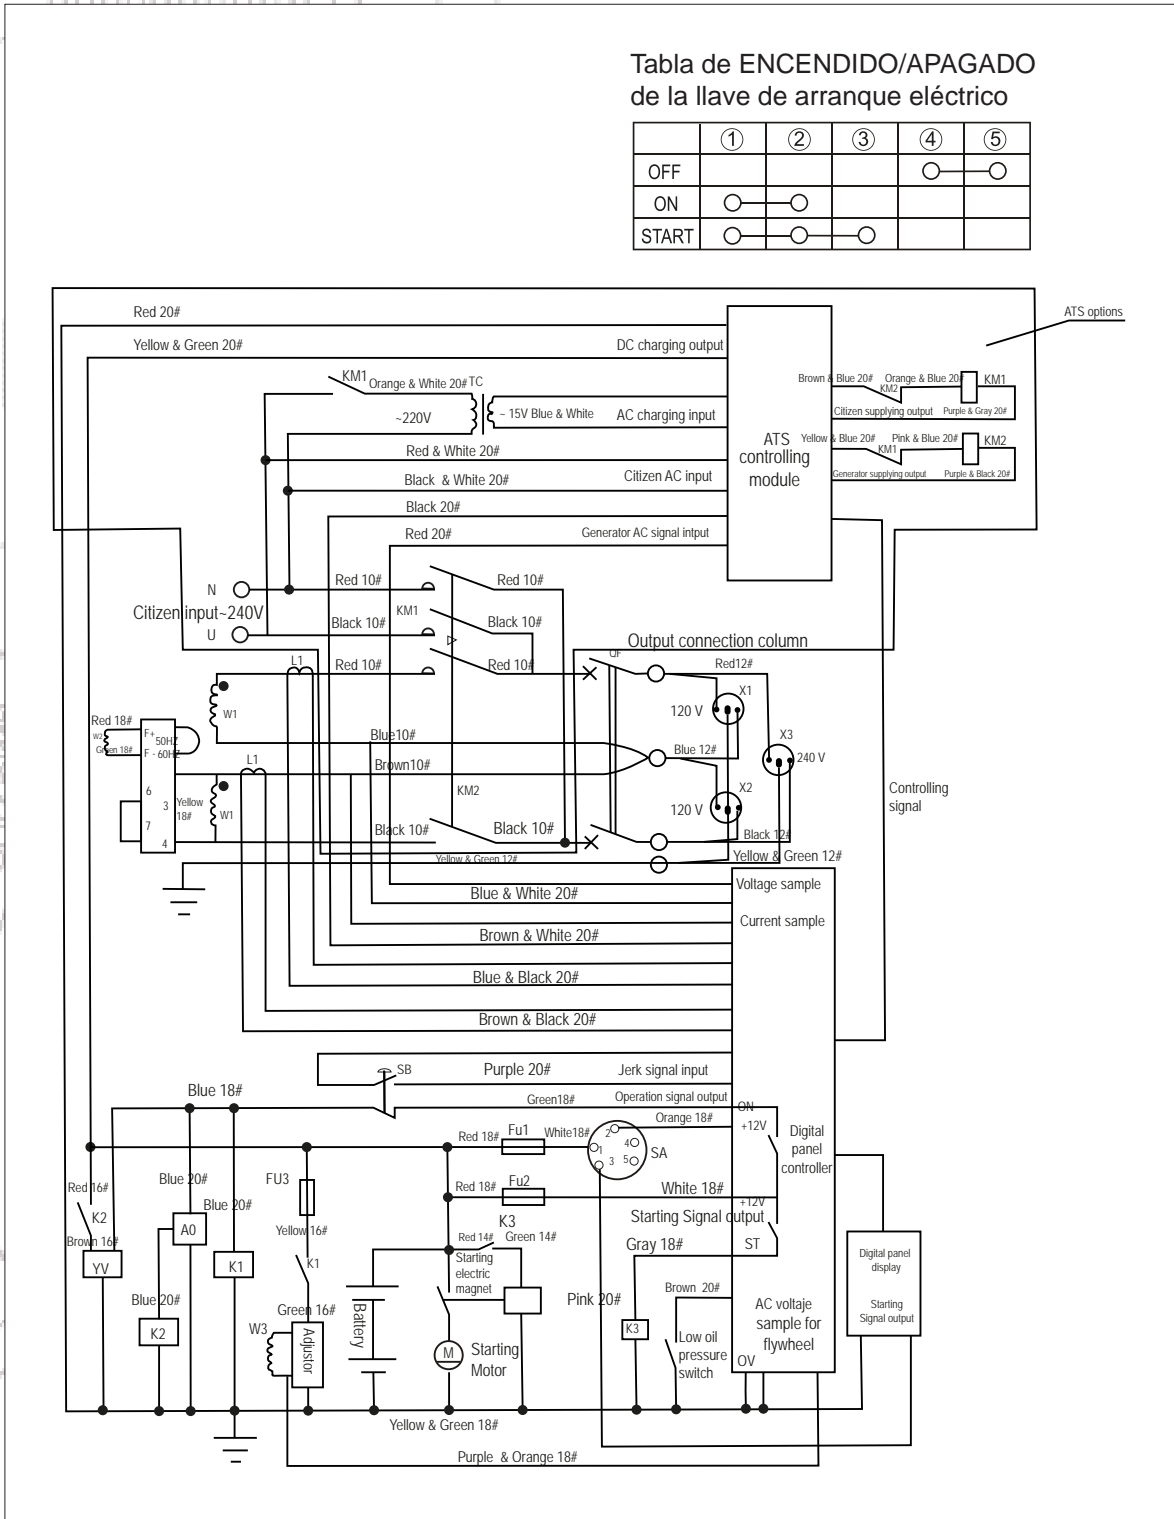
Tabla de ENCENDIDO/APAGADO
de la llave de arranque eléctrico

| | ① | ② | ③ | ④ | ⑤ |
|---|---|---|---|---|---|
| OFF | | | | ○ | ○ |
| ON | ○ | ○ | | | |
| START | ○ | ○ | ○ | | |

ATS options

Red 20#
Yellow & Green 20#
DC charging output
KM1 Orange & White 20# TC
~220V
~ 15V Blue & White
AC charging input
Red & White 20#
Black & White 20#
Citizen AC input
Black 20#
Red 20#
Generator AC signal intput
ATS controlling module
Brown & Blue 20# KM2 Orange & Blue 20# KM1
Citizen supplying output Purple & Gray 20#
Yellow & Blue 20# KM1 Pink & Blue 20# KM2
Generator supplying output Purple & Black 20#

N
Citizen input~240V
U
Red 10#
Red 10#
KM1
Black 10#
Black 10#
Red 10#
Red 10#
Output connection column
QF
Red12#
X1
120 V
L1
W1
Red 18#
W2
Green 18#
F+
50HZ
F - 60HZ
6
3
7
4
Yellow 18#
W1
L1
Blue10#
Brown10#
Blue 12#
X3
240 V
X2
120 V
KM2
Black 10#
Black 10#
Black 12#
Yellow & Green 12#
Yellow & Green 12#
Controlling signal
Voltage sample
Blue & White 20#
Current sample
Brown & White 20#
Blue & Black 20#
Brown & Black 20#
SB
Purple 20#
Jerk signal input
Blue 18#
Green18#
Operation signal output
ON
Orange 18#
+12V
Digital panel controller
Red 18#
Fu1
White18#
2
1
3
4
5
SA
Red 16#
K2
Brown 16#
YV
Blue 20#
A0
Blue 20#
K1
FU3
Yellow 16#
K1
Red 18#
Fu2
White 18#
+12V
K3
Red 14#
Green 14#
Starting electric magnet
Starting Signal output
Gray 18#
ST
Blue 20#
K2
Green 16#
W3
Adjustor
Battery
M
Starting Motor
Pink 20#
K3
Brown 20#
Low oil pressure switch
AC voltaje sample for flywheel
OV
Digital panel display
Starting Signal output
Yellow & Green 18#
Purple & Orange 18#